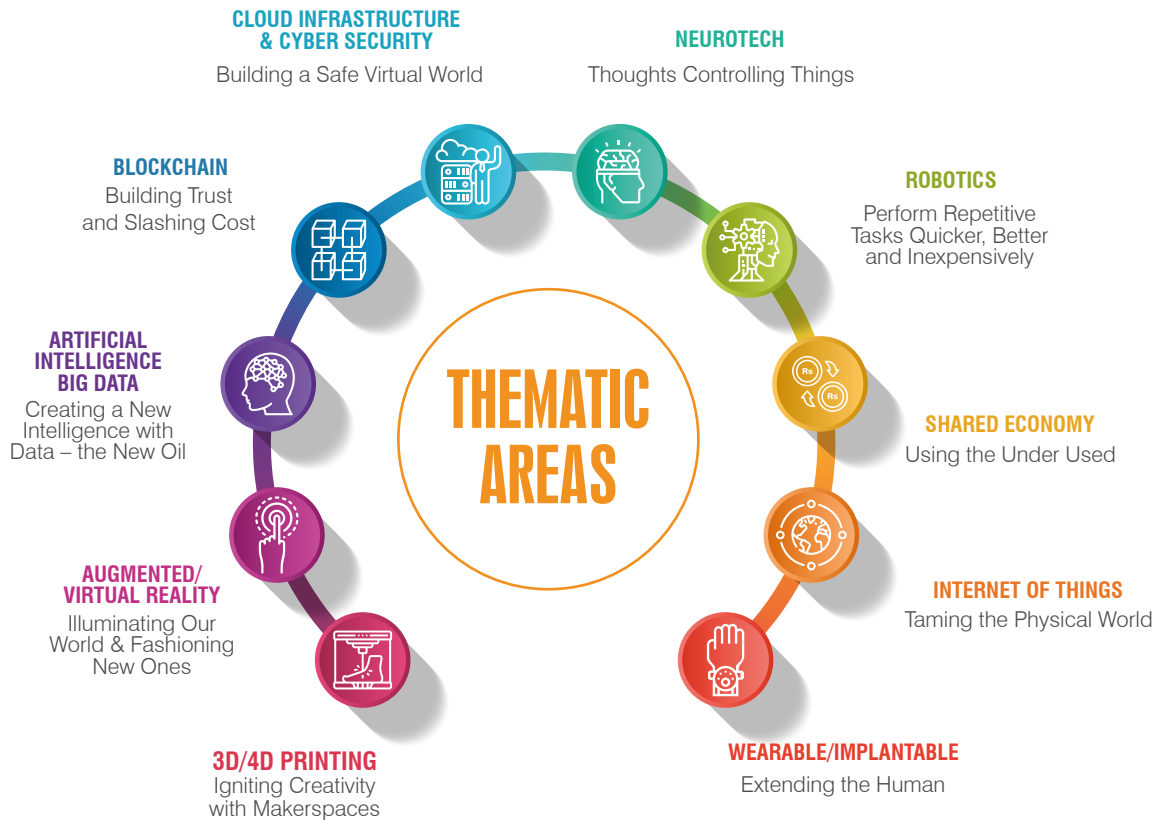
CLOUD INFRASTRUCTURE & CYBER SECURITY
Building a Safe Virtual World

NEUROTECH
Thoughts Controlling Things

BLOCKCHAIN
Building Trust and Slashing Cost

ROBOTICS
Perform Repetitive Tasks Quicker, Better and Inexpensively

ARTIFICIAL INTELLIGENCE BIG DATA
Creating a New Intelligence with Data – the New Oil

THEMATIC AREAS

Rs
Rs

SHARED ECONOMY
Using the Under Used

AUGMENTED/ VIRTUAL REALITY
Illuminating Our World & Fashioning New Ones

INTERNET OF THINGS
Taming the Physical World

3D/4D PRINTING
Igniting Creativity with Makerspaces

WEARABLE/IMPLANTABLE
Extending the Human